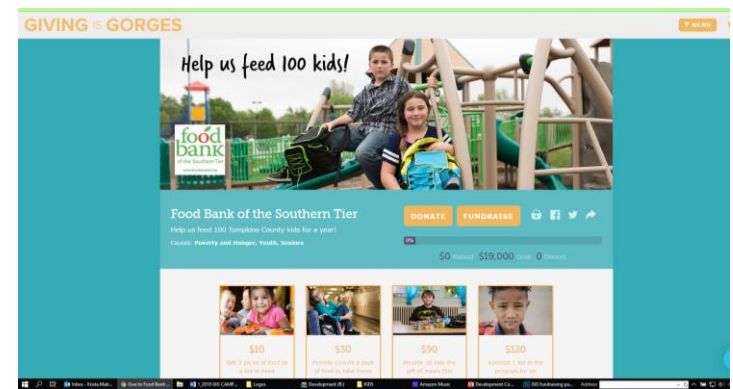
GIVING IS GORGES

MENU

Help us feed 100 kids!

food bank of the Southern Tier

Food Bank of the Southern Tier

DONATE FUNDRAISE

Help us feed 100 Tompkins County kids for a year!

Causes: Poverty and Hunger, Youth, Seniors

0%

$0 Raised $19,000 Goal 0 Donors

$10

Gift 3 packs of food to a kid in need

$30

Provide 10 kids a pack of food to take home

$90

Provide 30 kids the gift of meals this

$120

Sponsor 1 kid in the program for an

Inbox - Krista.Mah...

Give to Food Bank ...

1_2018 GIG CAMP...

Logos

Development (R:)

KIDS

Amazon Music

Development Co...

GIG fundraising pa...

Address